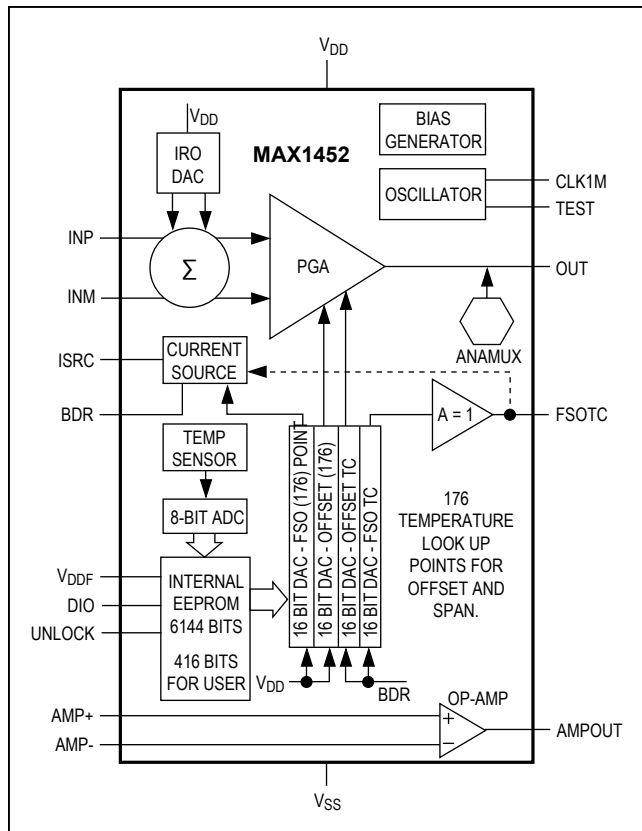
$V_{DD}$

$V_{DD}$

IRO DAC

MAX1452

BIAS GENERATOR

OSCILLATOR

CLK1M

TEST

INP

$\Sigma$

PGA

OUT

INM

ANAMUX

ISRC

CURRENT SOURCE

BDR

$A = 1$

FSOTC

TEMP SENSOR

8-BIT ADC

16 BIT DAC - FSO (176) POINT

16 BIT DAC - OFFSET (176)

16 BIT DAC - OFFSET TC

16 BIT DAC - FSO TC

176 TEMPERATURE LOOK UP POINTS FOR OFFSET AND SPAN.

$V_{DDF}$

DIO

UNLOCK

INTERNAL EEPROM 6144 BITS

416 BITS FOR USER

$V_{DD}$

BDR

OP-AMP

AMP+

AMP-

+

–

AMPOUT

$V_{SS}$